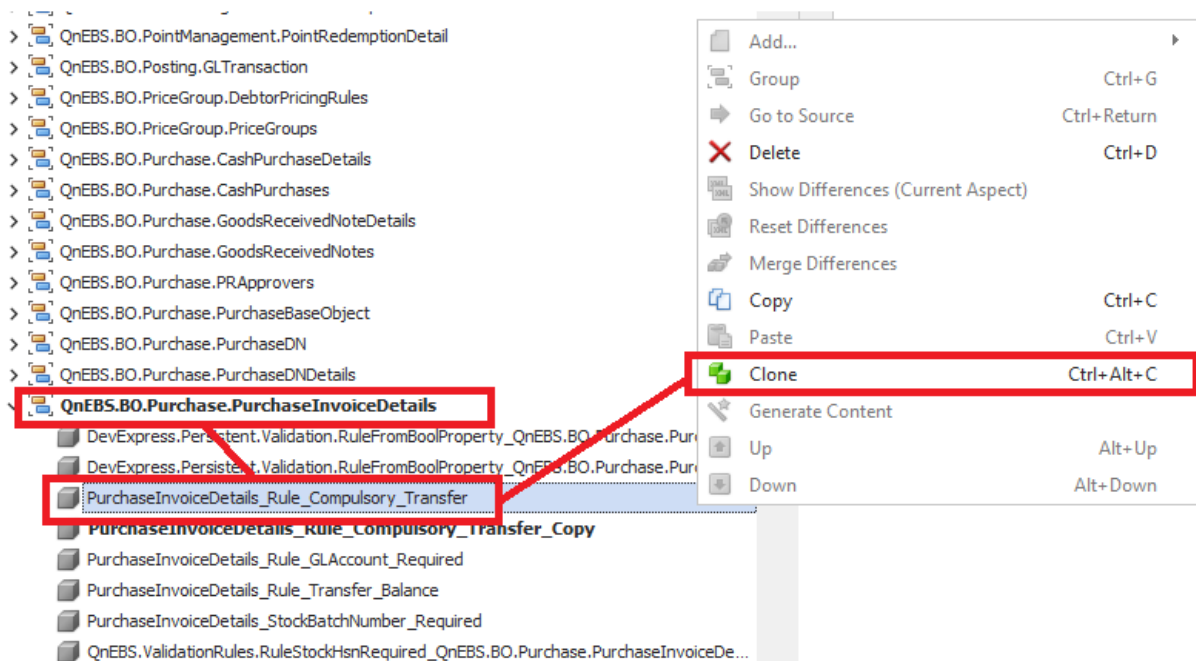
QnEBS.BO.PointManagement.PointRedemptionDetail
QnEBS.BO.Posting.GLTransaction
QnEBS.BO.PriceGroup.DebtorPricingRules
QnEBS.BO.PriceGroup.PriceGroups
QnEBS.BO.Purchase.CashPurchaseDetails
QnEBS.BO.Purchase.CashPurchases
QnEBS.BO.Purchase.GoodsReceivedNoteDetails
QnEBS.BO.Purchase.GoodsReceivedNotes
QnEBS.BO.Purchase.PRApprovers
QnEBS.BO.Purchase.PurchaseBaseObject
QnEBS.BO.Purchase.PurchaseDN
QnEBS.BO.Purchase.PurchaseDNDetails
QnEBS.BO.Purchase.PurchaseInvoiceDetails
DevExpress.Persistent.Validation.RuleFromBoolProperty_QnEBS.BO.Purchase.Pur
DevExpress.Persistent.Validation.RuleFromBoolProperty_QnEBS.BO.Purchase.Pur
PurchaseInvoiceDetails_Rule_Compulsory_Transfer
PurchaseInvoiceDetails_Rule_Compulsory_Transfer_Copy
PurchaseInvoiceDetails_Rule_GLAccount_Required
PurchaseInvoiceDetails_Rule_Transfer_Balance
PurchaseInvoiceDetails_StockBatchNumber_Required
QnEBS.ValidationRules.RuleStockHsnRequired_QnEBS.BO.Purchase.PurchaseInvoiceDe...

Add...
Group Ctrl+G
Go to Source Ctrl+Return
Delete Ctrl+D
Show Differences (Current Aspect)
Reset Differences
Merge Differences
Copy Ctrl+C
Paste Ctrl+V
Clone Ctrl+Alt+C
Generate Content
Up Alt+Up
Down Alt+Down